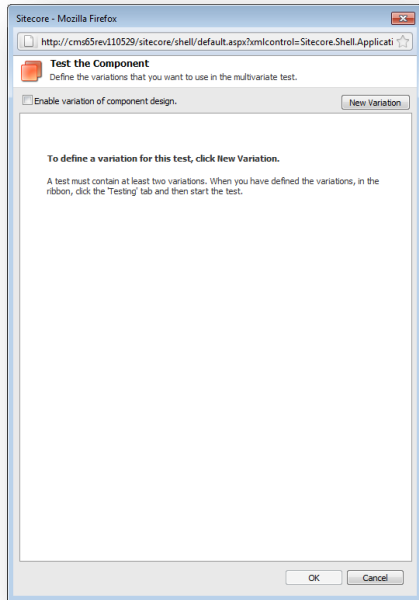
Sitecore - Mozilla Firefox

http://cms65rev110529/sitecore/shell/default.aspx?xmlcontrol=Sitecore.Shell.Applicati

Test the Component
Define the variations that you want to use in the multivariate test.

Enable variation of component design.

New Variation

To define a variation for this test, click New Variation.

A test must contain at least two variations. When you have defined the variations, in the ribbon, click the 'Testing' tab and then start the test.

OK

Cancel